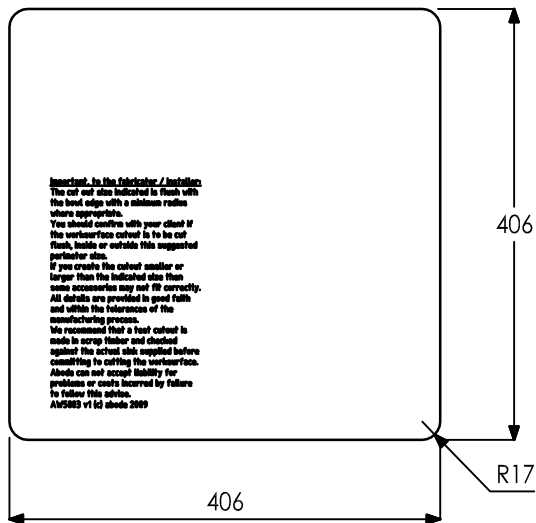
Important, to the fabricator / installer:
The cut out size indicated is flush with the bowl edge with a minimum radius where appropriate.
You should confirm with your client if the worksurface cutout is to be cut flush, inside or outside this suggested perimeter size.
If you create the cutout smaller or larger than the indicated size then some accessories may not fit correctly.
All details are provided in good faith and within the tolerances of the manufacturing process.
We recommend that a test cutout is made in scrap timber and checked against the actual sink supplied before committing to cutting the worksurface.
Abode can not accept liability for problems or costs incurred by failure to follow this advice.
AW5083 v1 (c) abode 2009

406

406

R17